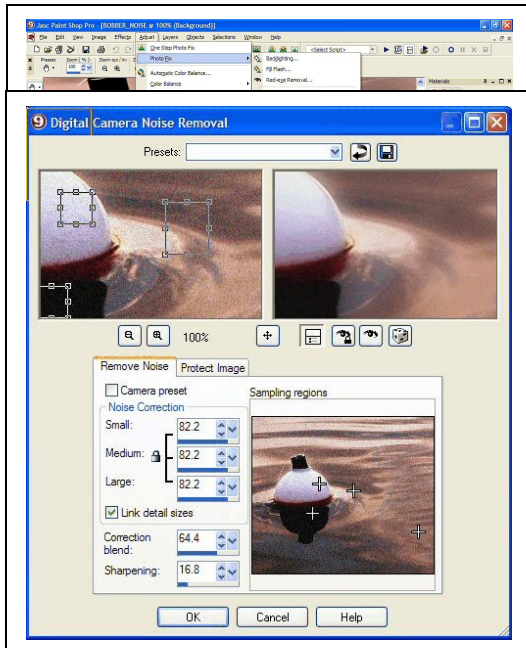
Jasc Paint Shop Pro - [BOBBER_NOISE @ 100% (Background)]

File Edit View Image Effects Adjust Layers Objects Selections Window Help

One Step Photo Fix
Photo Fix
Automatic Color Balance...
Color Balance

Backlighting...
Fill Flash...
Red-eye Removal...

<Select Script>

Presets Zoom (%) Zoom out / in

100

Materials

Digital Camera Noise Removal

Presets:

100%

Remove Noise | Protect Image

Camera preset

Noise Correction

Small: 82.2

Medium: 82.2

Large: 82.2

Link detail sizes

Correction blend: 64.4

Sharpening: 16.8

Sampling regions

OK | Cancel | Help